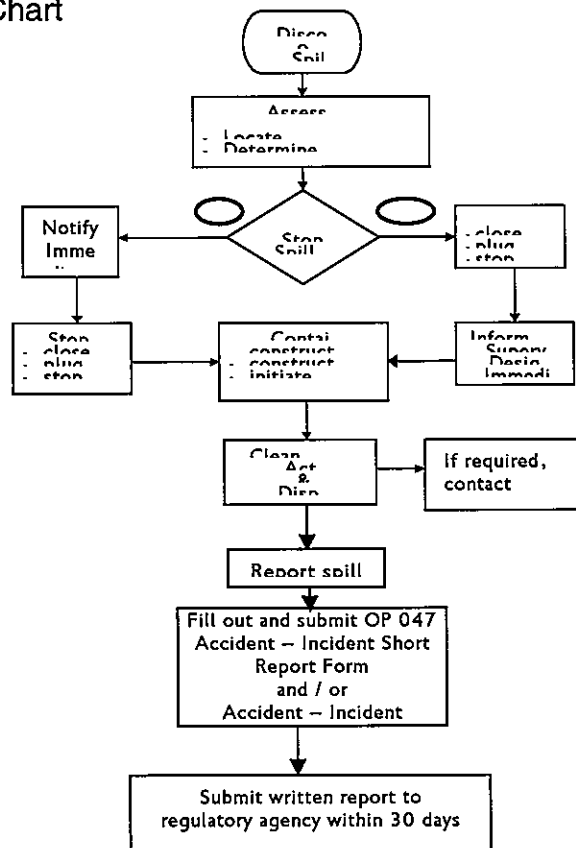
Chart

Disco
Spil

Assess
- Locate
- Determine

Stop
Spill

Notify
Imme

- close
- plug
- stop

Stop
- close
- plug
- stop

Contai
- construct
- construct
- initiate

Inform
Superv
Desig
Immedi

Clean
Act
&
Disp

If required, contact

Report spill

Fill out and submit OP 047 Accident – Incident Short Report Form and / or Accident – Incident

Submit written report to regulatory agency within 30 days